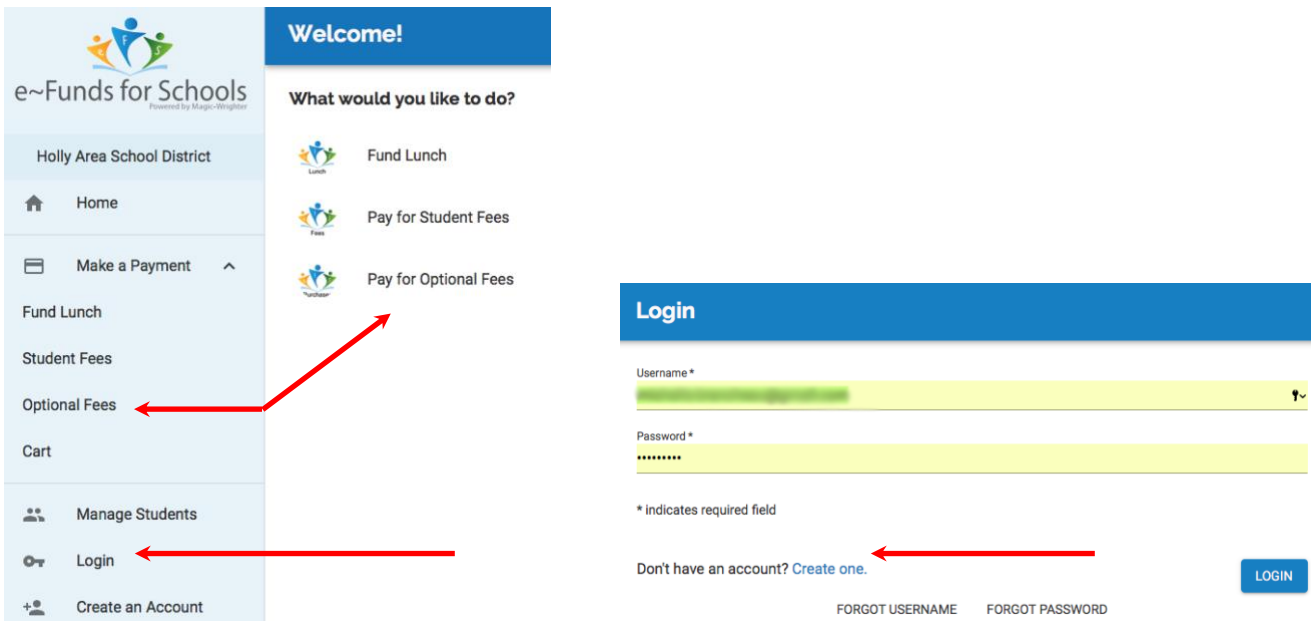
e~Funds for Schools
Powered by Magic-Wrighter

Holly Area School District

Home

Make a Payment

Fund Lunch

Student Fees

Optional Fees

Cart

Manage Students

Login

Create an Account

Welcome!

What would you like to do?

Lunch
Fund Lunch

Fees
Pay for Student Fees

Purchase
Pay for Optional Fees

Login

Username *
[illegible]

Password *
•••••••••

* indicates required field

Don't have an account? Create one.

LOGIN

FORGOT USERNAME FORGOT PASSWORD